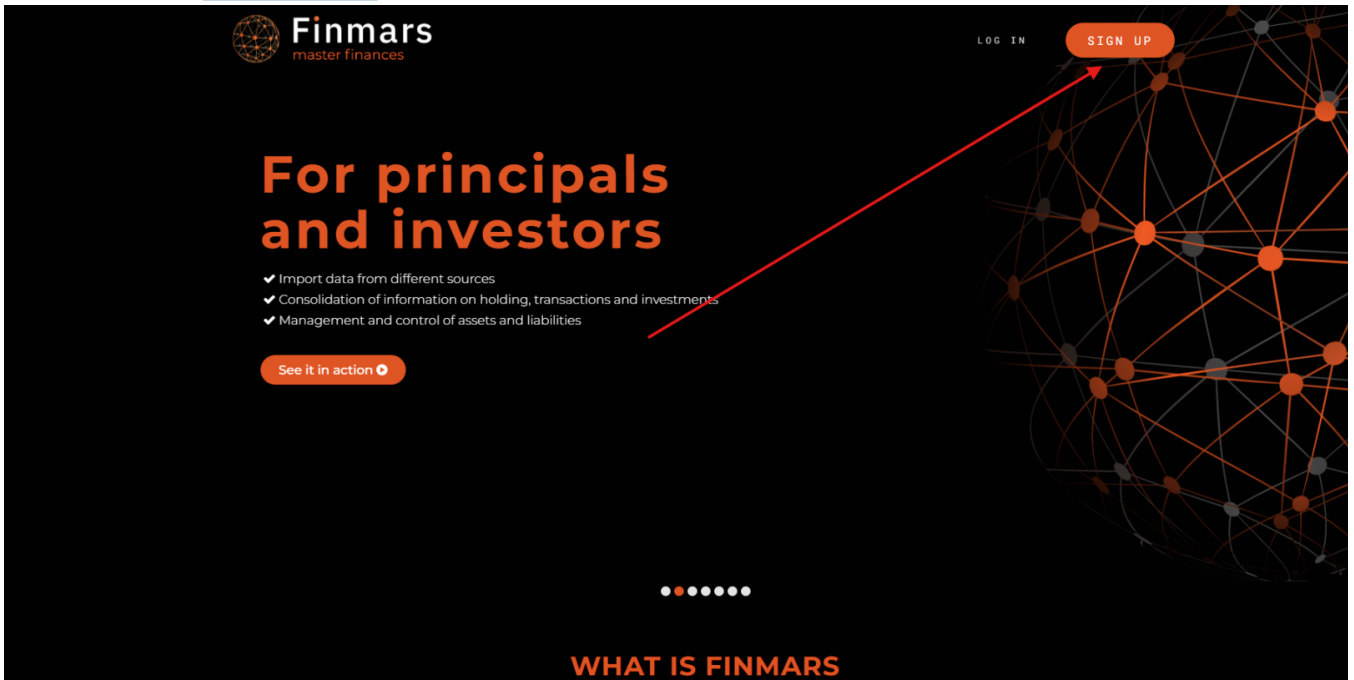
Finmars
master finances

LOG IN

SIGN UP

For principals and investors

✔ Import data from different sources
✔ Consolidation of information on holding, transactions and investments
✔ Management and control of assets and liabilities

See it in action

WHAT IS FINMARS